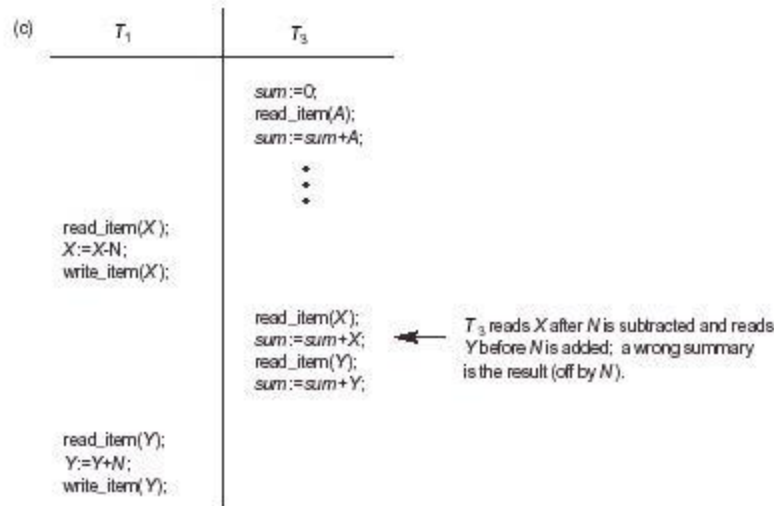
(c)

| $T_1$ | $T_3$ |
|---|---|
| | sum:=0; read_item(A); sum:=sum+A; ⋮ |
| read_item(X); X:=X-N; write_item(X); | |
| | read_item(X); sum:=sum+X; read_item(Y); sum:=sum+Y; |
| read_item(Y); Y:=Y+N; write_item(Y); | |

$T_3$ reads X after N is subtracted and reads Y before N is added; a wrong summary is the result (off by N).